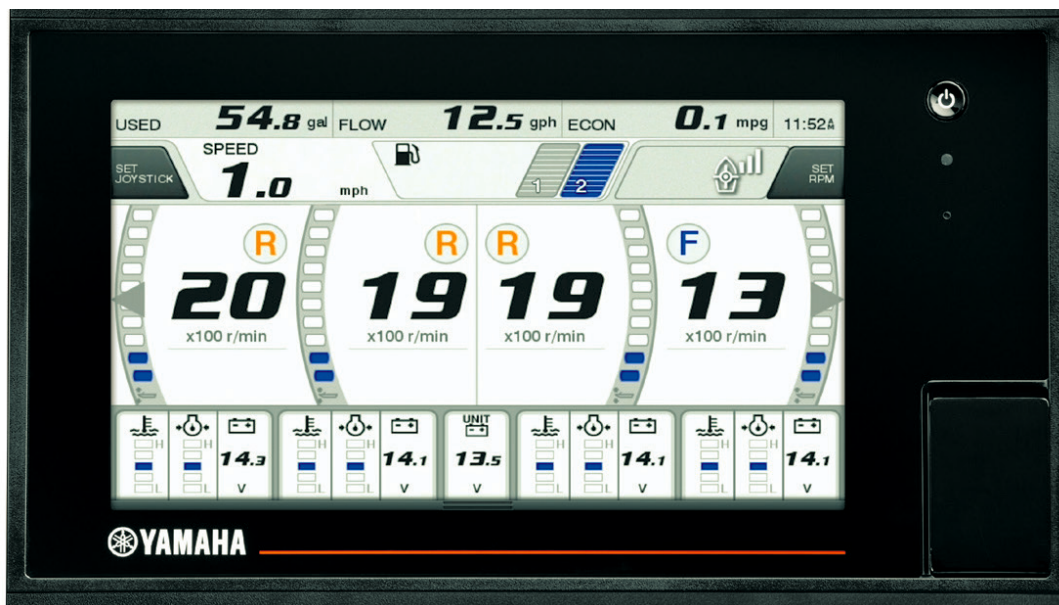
USED 54.8 gal FLOW 12.5 gph ECON 0.1 mpg 11:52 AM

SET JOYSTICK SPEED 1.0 mph

1 2

SET RPM

R 20 x100 r/min

R 19 x100 r/min

R 19 x100 r/min

F 13 x100 r/min

H L H L 14.3 V

H L H L 14.1 V

UNIT 13.5 V

H L H L 14.1 V

H L H L 14.1 V

YAMAHA